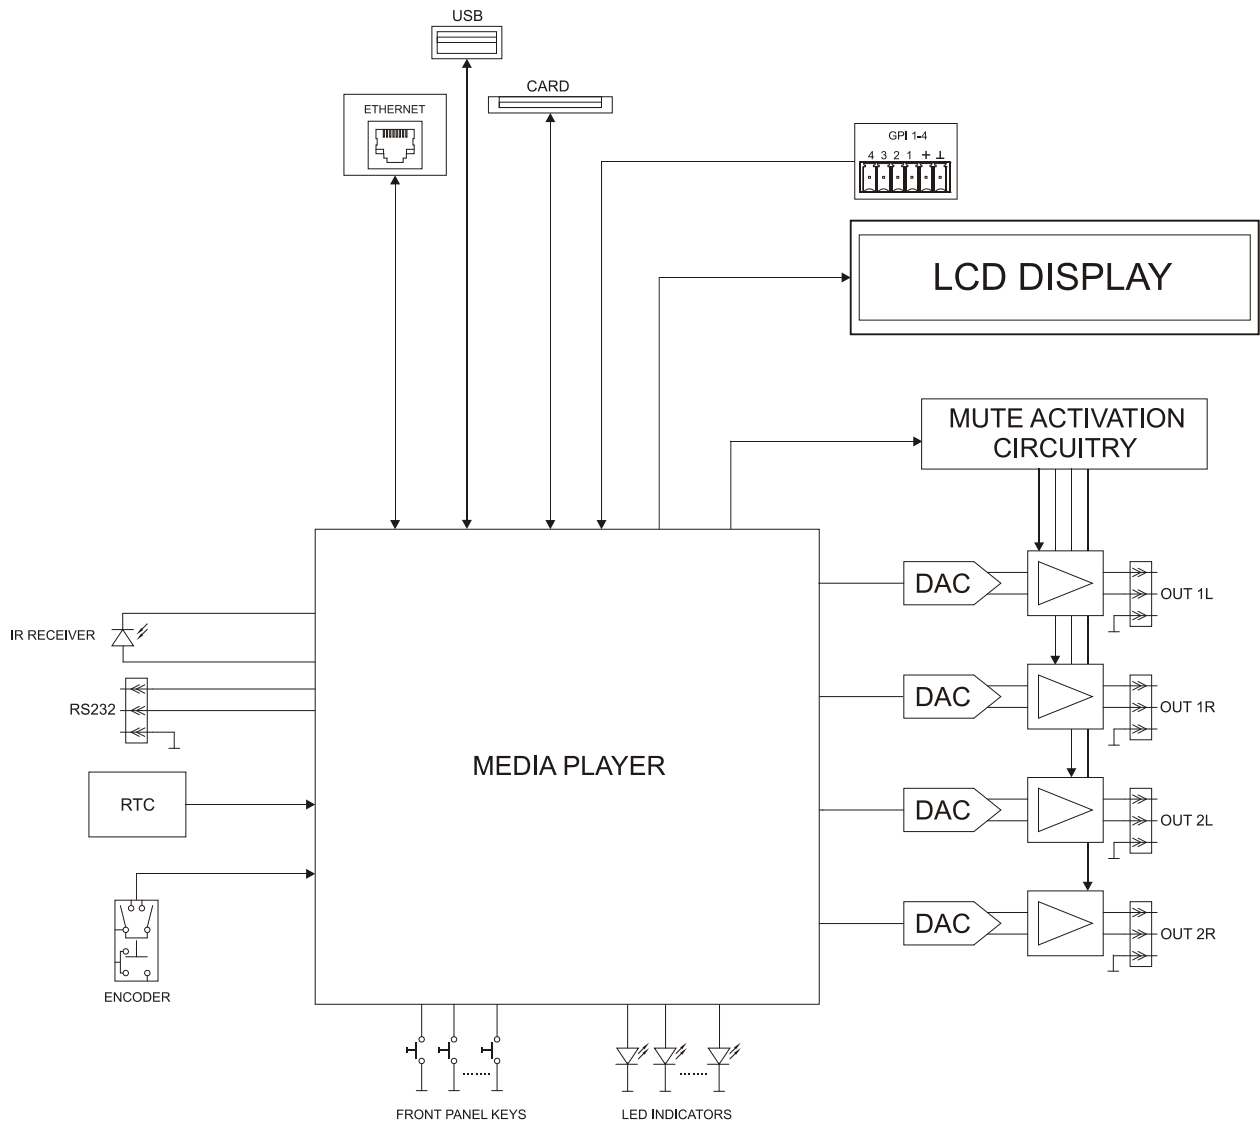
USB

CARD

ETHERNET

GPI 1-4

4 3 2 1 + ⊥

LCD DISPLAY

MUTE ACTIVATION CIRCUITRY

DAC

OUT 1L

IR RECEIVER

DAC

OUT 1R

RS232

MEDIA PLAYER

RTC

DAC

OUT 2L

DAC

OUT 2R

ENCODER

FRONT PANEL KEYS

LED INDICATORS